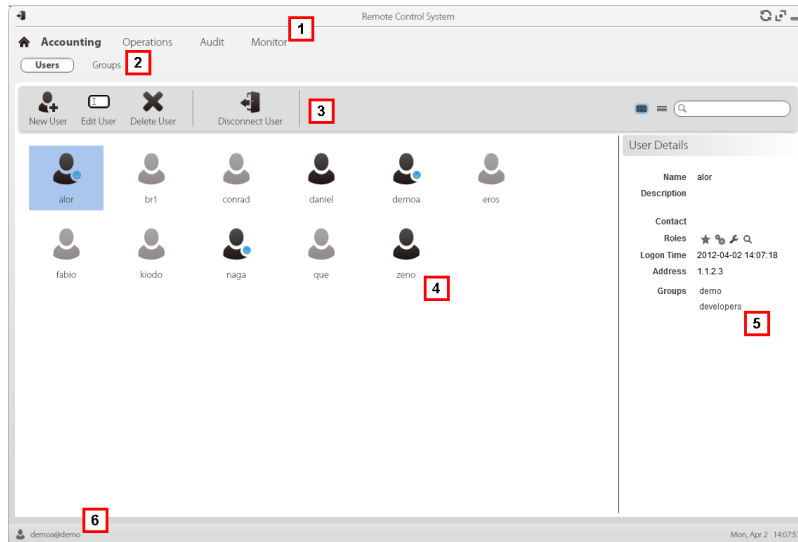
Remote Control System

1

Accounting Operations Audit Monitor

Users Groups 2

New User Edit User Delete User Disconnect User 3

alor br1 conrad daniel demoa eros

fabio kiodo naga que zeno 4

User Details

Name alor
Description

Contact
Roles
Logon Time 2012-04-02 14:07:18
Address 1.1.2.3
Groups demo
developers

5

6

demoa@demo

Mon, Apr 2 14:07:5